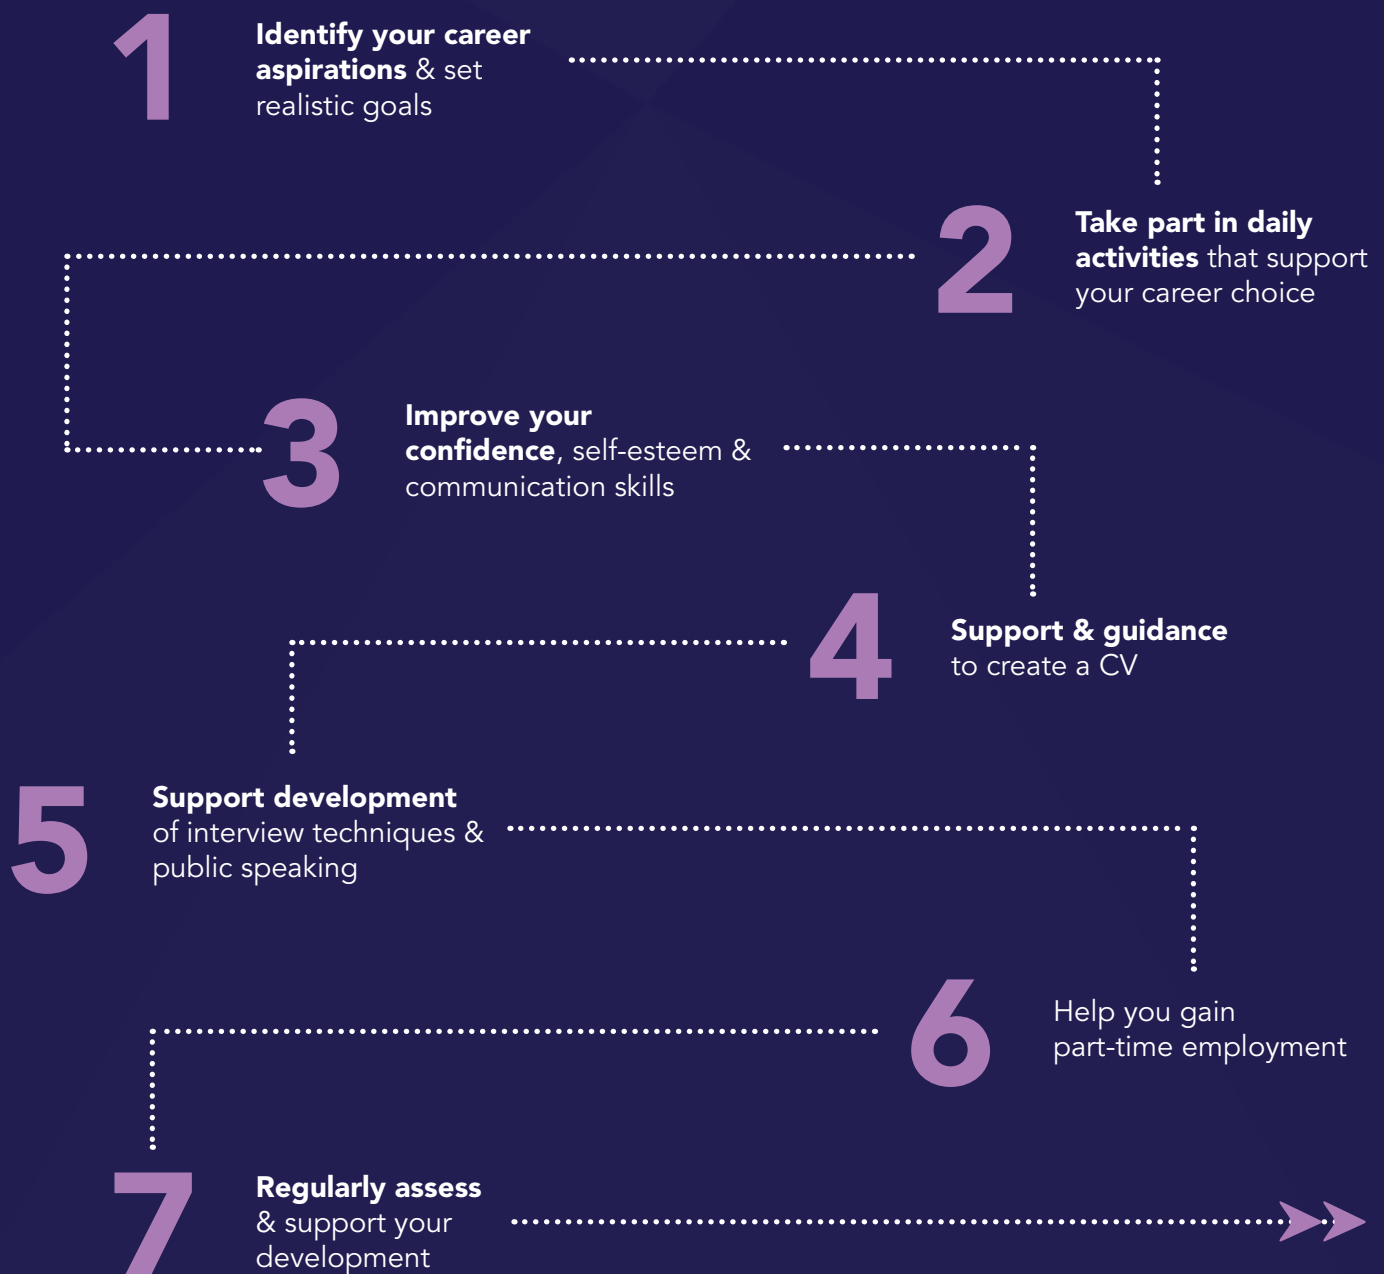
1 Identify your career aspirations & set realistic goals

2 Take part in daily activities that support your career choice

3 Improve your confidence, self-esteem & communication skills

4 Support & guidance to create a CV

5 Support development of interview techniques & public speaking

6 Help you gain part-time employment

7 Regularly assess & support your development